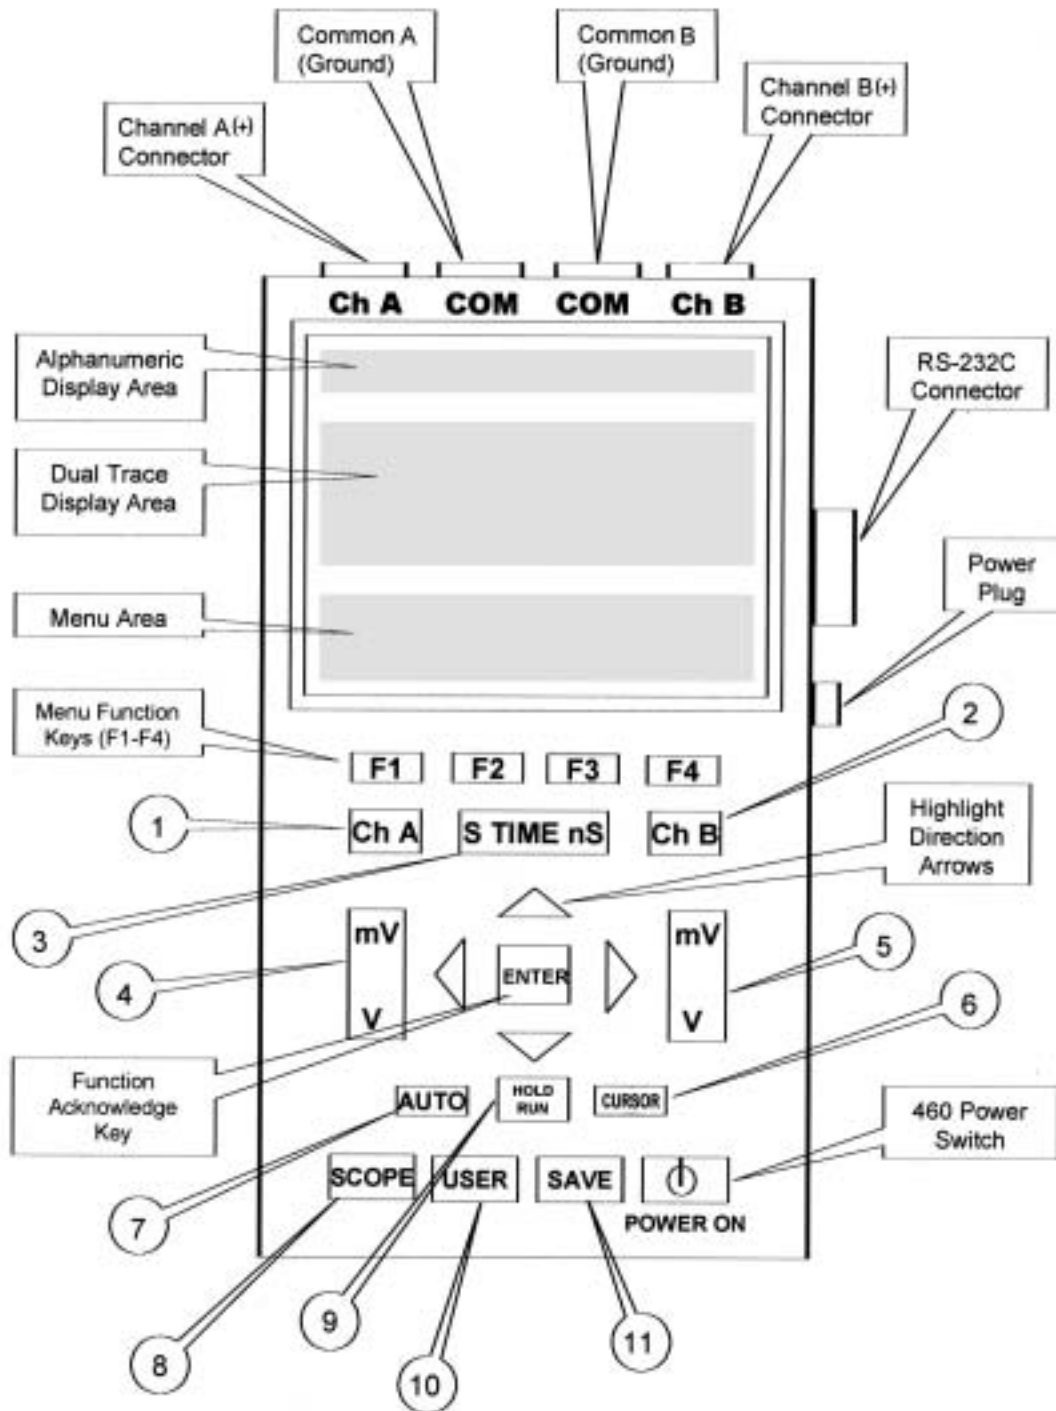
Common A (Ground)

Common B (Ground)

Channel B(+) Connector

Channel A(+) Connector

Ch A COM COM Ch B

Alphanumeric Display Area

Dual Trace Display Area

Menu Area

RS-232C Connector

Power Plug

Menu Function Keys (F1-F4)

F1 F2 F3 F4

2

1

Ch A

S TIME nS

Ch B

Highlight Direction Arrows

3

mV

V

ENTER

mV

V

4

5

6

Function Acknowledge Key

AUTO

HOLD RUN

CURSOR

460 Power Switch

7

SCOPE

USER

SAVE

POWER ON

8

9

10

11